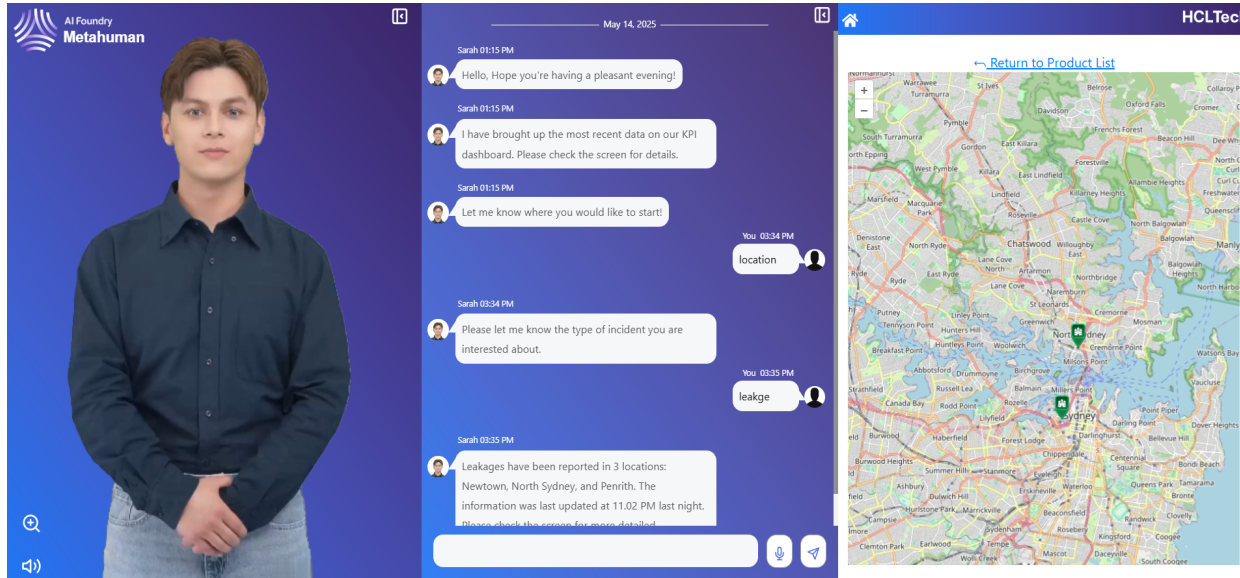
AI Foundry
Metahuman

May 14, 2025

Sarah 01:15 PM
Hello, Hope you're having a pleasant evening!

Sarah 01:15 PM
I have brought up the most recent data on our KPI dashboard. Please check the screen for details.

Sarah 01:15 PM
Let me know where you would like to start!

You 03:34 PM
location

Sarah 03:34 PM
Please let me know the type of incident you are interested about.

You 03:35 PM
leakge

Sarah 03:35 PM
Leakages have been reported in 3 locations: Newtown, North Sydney, and Penrith. The information was last updated at 11.02 PM last night. Please check the screen for more detailed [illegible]

HCLTec

← Return to Product List

+
−

Normanhurst
Wahroonga
Warrawee
St Ives
Belrose
Turramurra
Oxford Falls
Collaroy
Davidson
Pymble
South Turramurra
Frenchs Forest
Beacon Hill
North Epping
Gordon
East Killara
Dee Wh
West Pymble
Killara
Forestville
Allambie Heights
East Lindfield
Killarney Heights
Marsfield
Lindfield
Macquarie Park
Roseville
Castle Cove
North Balgowlah
Denistone East
North Ryde
Chatswood
Willoughby East
Balgowlah
Lane Cove North
Artarmon
Northbridge
Balgowlah Heights
East Ryde
Ryde
Lane Cove
Naremburn
North Harbo
St Leonards
Cremorne
Putney
Tennyson Point
Longueville
Mosman
Hunters Hill
Greenwich
North Sydney
Breakfast Point
Huntleys Point
Woolwich
Cremorne Point
Watsons Bay
Milsons Point
Abbotsford
Birchgrove
Vaucluse
Strathfield
Russell Lea
Balmain
Millers Point
Canada Bay
Rozelle
Point Piper
Rodd Point
Lilyfield
Sydney
Darling Point
Dover Heights
Burwood
Haberfield
Forest Lodge
Darlinghurst
Bellevue Hill
Burwood Heights
Summer Hill
Stanmore
Chippendale
Centennial Square
Ashfield
Bondi
Erskineville
Waterloo
Dulwich Hill
Bronte
Campsie
Hurlstone Park
Marrickville
Beaconsfield
Randwick
Clovelly
Sydenham
Rosebery
Kingsford
Clemton Park
Earlwood
Tempe
Mascot
Daceyville
South Coogee